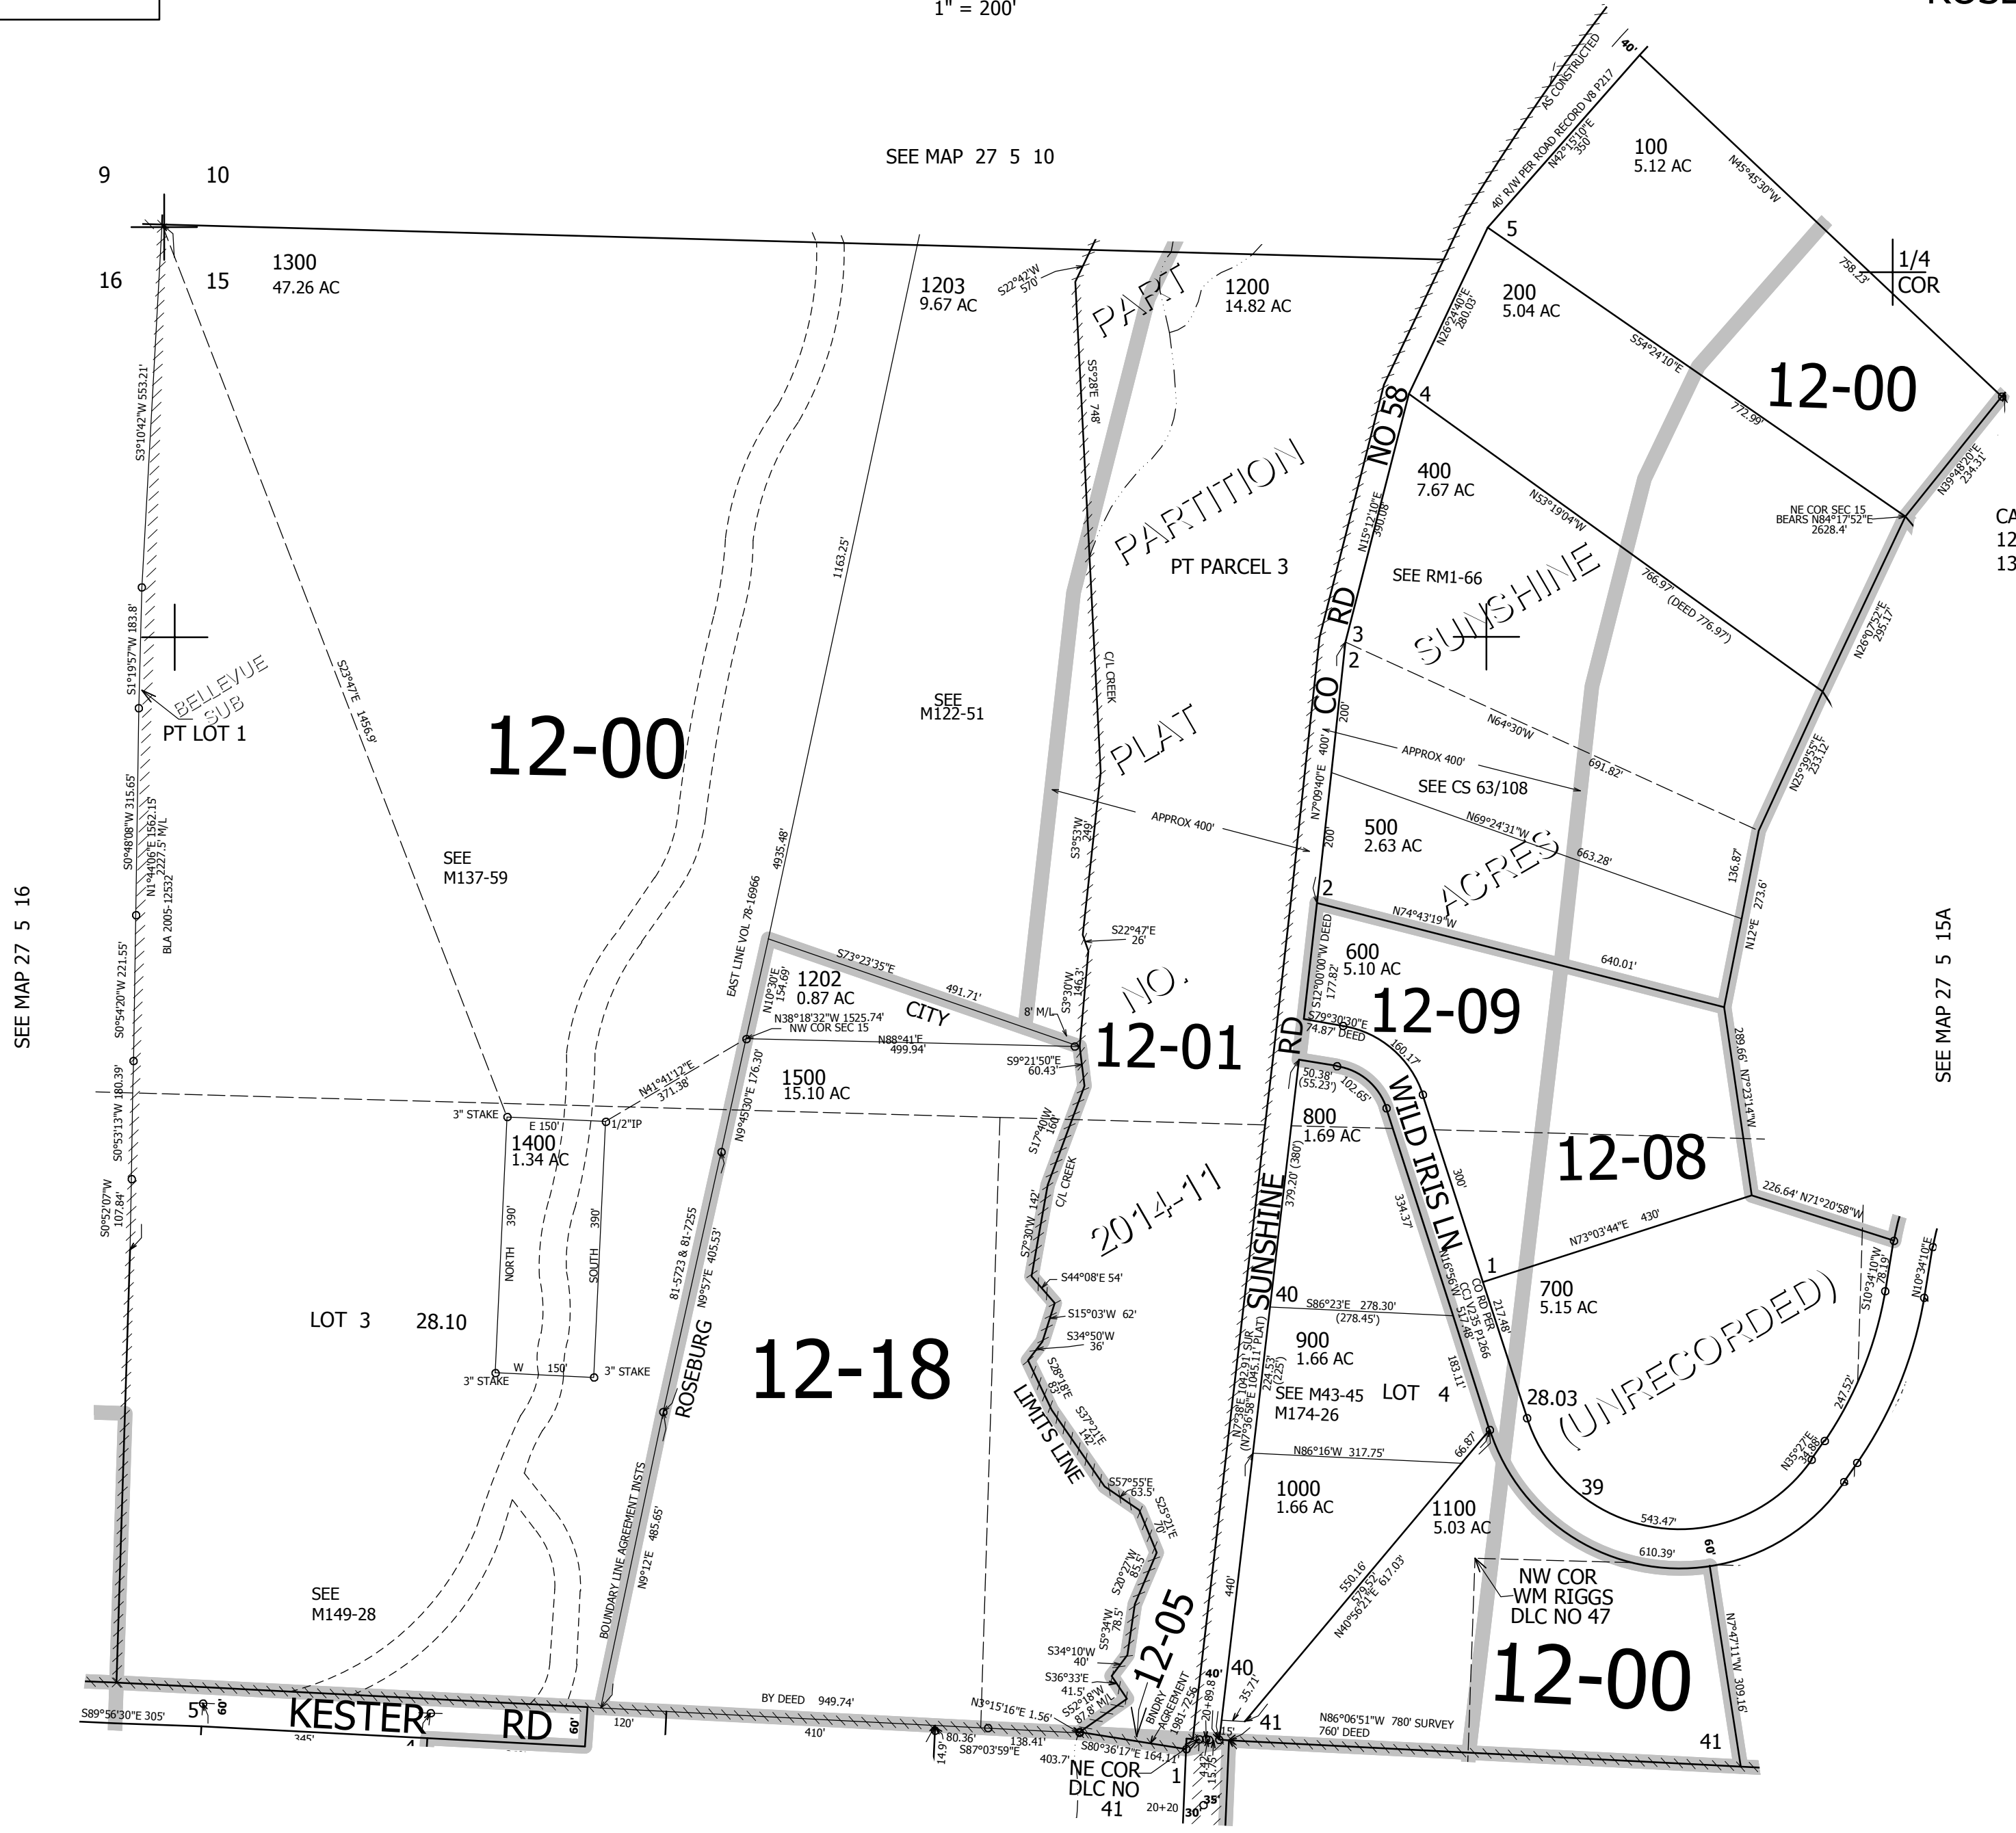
1" = 200'

SEE MAP 27 5 10

9 10
16 15

1300
47.26 AC

1203
9.67 AC

1200
14.82 AC

100
5.12 AC

200
5.04 AC

400
7.67 AC

1/4
COR

12-00

PART PARTITION PLAT NO. 2014-11

PT PARCEL 3

SEE RM1-66

SUNSHINE ACRES (UNRECORDED)

CO RD NO 58

SEE M122-51

12-00

SEE M137-59

BELLEVUE SUB
PT LOT 1

SEE CS 63/108

500
2.63 AC

600
5.10 AC

12-09

1202
0.87 AC

CITY LIMITS LINE

12-01

1500
15.10 AC

1400
1.34 AC

800
1.69 AC

12-08

WILD IRIS LN

700
5.15 AC

LOT 3 28.10

12-18

ROSEBURG

SUNSHINE RD

900
1.66 AC

SEE M43-45
M174-26

LOT 4

28.03

39

1000
1.66 AC

1100
5.03 AC

NW COR
WM RIGGS
DLC NO 47

12-00

12-05

SEE M149-28

KESTER RD

NE COR
DLC NO
41

SEE MAP 27 5 16

SEE MAP 27 5 15A

S3°10'42"W 553.21'
S1°19'57"W 183.8'
S0°48'08"W 315.65'
N1°44'06"E 1562.15' 2227.5' M/L
BLA 2005-12532
S0°54'20"W 221.55'
S0°53'13"W 180.39'
S0°52'07"W 107.84'
S23°47'E 1456.9'
1163.25'
4935.48'
EAST LINE VOL 78-16966
S22°42'W 570'
S5°28'E 748'
C/L CREEK
S3°53'W 249'
S22°47'E 26'
S3°30'W 146.3'
8' M/L
S73°23'35"E 491.71'
N10°30'E 154.69'
N38°18'32"W 1525.74'
NW COR SEC 15
N41°41'12"E 371.38'
N88°41'E 499.94'
S9°21'50"E 60.43'
N9°45'30"E 176.30'
3" STAKE
E 150'
1/2"IP
NORTH 390'
SOUTH 390'
W 150'
3" STAKE
3" STAKE
S17°40'W 160'
S7°30'W 142'
C/L CREEK
S44°08'E 54'
S15°03'W 62'
S34°50'W 36'
S28°18'E 83'
S37°21'E 142'
S57°55'E 63.5'
S25°21'E 70'
S20°27'W 85.5'
S5°34'W 78.5'
S34°10'W 40'
S36°33'E 41.5'
S52°18'W 87.8' M/L
BNDRY AGREEMENT 1981-7256
81-5723 & 81-7255
N9°57'E 405.53'
BOUNDARY LINE AGREEMENT INSTS
N9°12'E 485.65'
S89°56'30"E 305'
5
60'
120'
345'
4
BY DEED 949.74'
410'
N3°15'16"E 1.56'
80.36'
S87°03'59"E 138.41'
14.9'
403.7'
S80°36'17"E 164.11'
1
20+20
30' 35'
40'
40'
20+89.8
35.71'
15'
41
N86°06'51"W 780' SURVEY
760' DEED
41
40' AS CONSTRUCTED
40' R/W PER ROAD RECORD V8 P217
N42°15'10"E 350'
N45°45'30"W
758.25'
5
N26°24'40"E 280.03'
S54°24'10"E
772.99'
4
N15°12'10"E 390.08'
N53°19'04"W
766.97' (DEED 776.97')
NE COR SEC 15 BEARS N84°17'52"E 2628.4'
N39°48'20"E 234.31'
N26°07'52"E 295.17'
3
2
200'
400'
N64°30'W
691.82'
APPROX 400'
APPROX 400'
N7°09'40"E
200'
N69°24'31"W
663.28'
N25°39'55"E 233.12'
136.87'
N12°E 273.6'
2
N74°43'19"W
640.01'
S12°00'00"W DEED 177.82'
S79°30'30"E 74.87' DEED
160.17'
50.38' (55.23')
102.65'
289.66' N7°23'14"W
300'
334.37'
379.20' (380')
40
S86°23'E 278.30' (278.45')
224.53' (225')
N7°38'E 1042.91' SUR (N7°36'58"E 1045.11' PLAT)
N16°56'W 517.48'
CO RD PER CCJ V235 P1266
217.48'
1
N73°03'44"E 430'
226.64' N71°20'58"W
S10°34'10"W 78.19'
N10°34'10"E
183.11'
66.87'
N86°16'W 317.75'
550.16'
579.52'
N40°56'21"E 617.03'
440'
247.52'
N35°27'E 38.86'
543.47'
610.39'
60'
N7°47'11"W 309.16'
CA
12
13